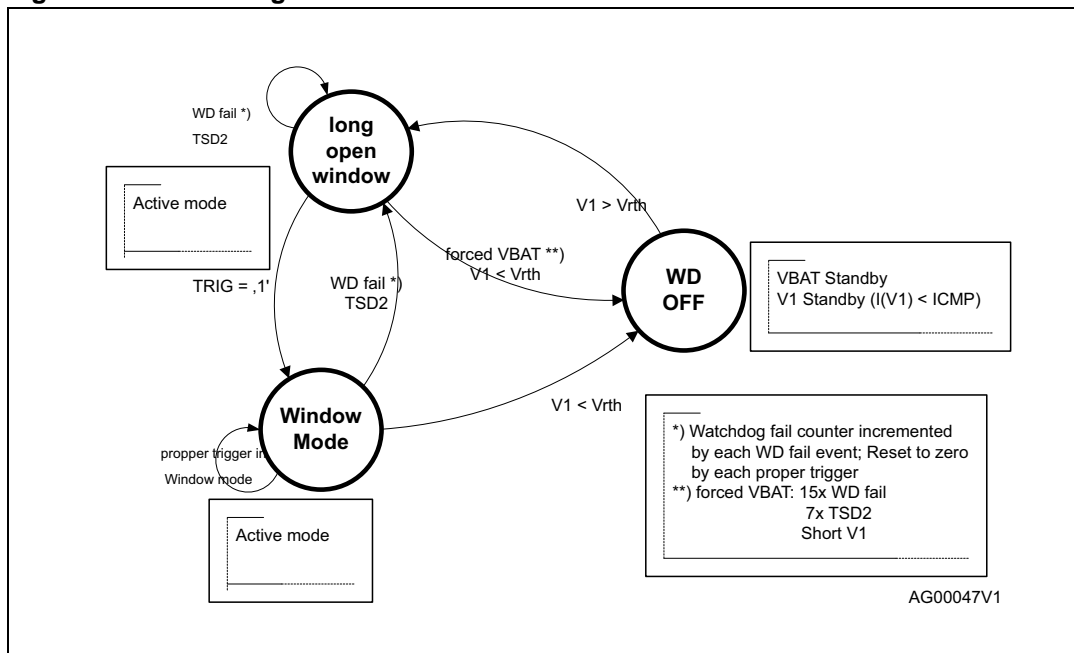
WD fail *)
TSD2

long open window

Active mode

V1 > Vrth

forced VBAT **)
V1 < Vrth

WD OFF

VBAT Standby
V1 Standby (I(V1) < ICMP)

TRIG = ‚1'

WD fail *)
TSD2

Window Mode

V1 < Vrth

propper trigger in Window mode

Active mode

*) Watchdog fail counter incremented by each WD fail event; Reset to zero by each proper trigger
**) forced VBAT: 15x WD fail
7x TSD2
Short V1

AG00047V1